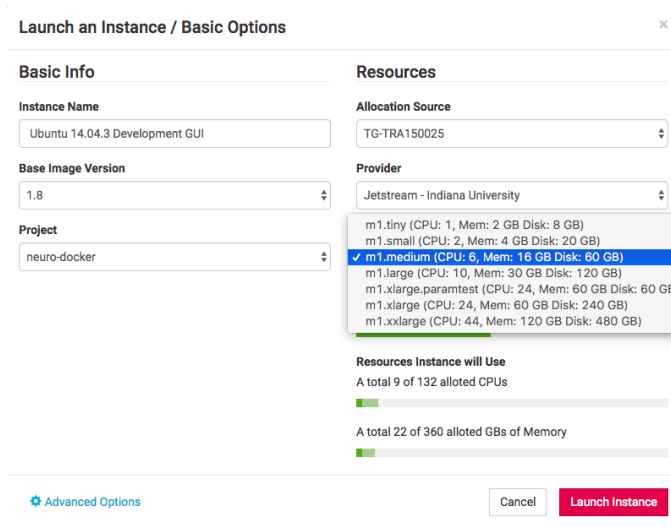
Launch an Instance / Basic Options

×

Basic Info

Instance Name

Ubuntu 14.04.3 Development GUI

Base Image Version

1.8

Project

neuro-docker

Resources

Allocation Source

TG-TRA150025

Provider

Jetstream - Indiana University

m1.tiny (CPU: 1, Mem: 2 GB Disk: 8 GB)
m1.small (CPU: 2, Mem: 4 GB Disk: 20 GB)
✓ m1.medium (CPU: 6, Mem: 16 GB Disk: 60 GB)
m1.large (CPU: 10, Mem: 30 GB Disk: 120 GB)
m1.xlarge.paramtest (CPU: 24, Mem: 60 GB Disk: 60 GB
m1.xlarge (CPU: 24, Mem: 60 GB Disk: 240 GB)
m1.xxlarge (CPU: 44, Mem: 120 GB Disk: 480 GB)

Resources Instance will Use

A total 9 of 132 alloted CPUs

A total 22 of 360 alloted GBs of Memory

Advanced Options

Cancel

Launch Instance